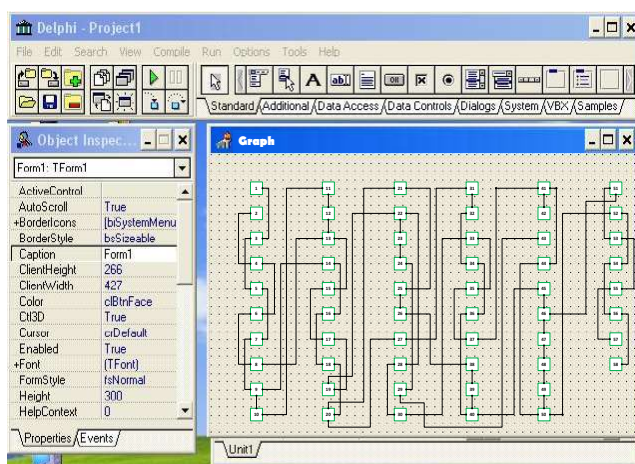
Delphi - Project1

File Edit Search View Compile Run Options Tools Help

Standard Additional Data Access Data Controls Dialogs System VBX Samples

Object Inspec...

Form1: TForm1

| ActiveControl | |
|---|---|
| AutoScroll | True |
| +BorderIcons | [biSystemMenu |
| BorderStyle | bsSizeable |
| Caption | Form1 |
| ClientHeight | 266 |
| ClientWidth | 427 |
| Color | clBtnFace |
| Ctl3D | True |
| Cursor | crDefault |
| Enabled | True |
| +Font | (TFont) |
| FormStyle | fsNormal |
| Height | 300 |
| HelpContext | 0 |

Properties Events

Graph

Unit1